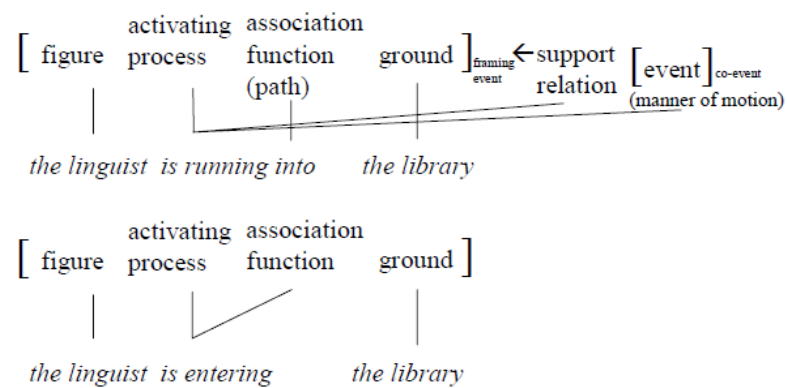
[ figure activating process association function (path) ground ]$_{\text{framing event}}$ ← support relation [event]$_{\text{co-event}}$ (manner of motion)

*the linguist is running into the library*

[ figure activating process association function ground ]

*the linguist is entering the library*